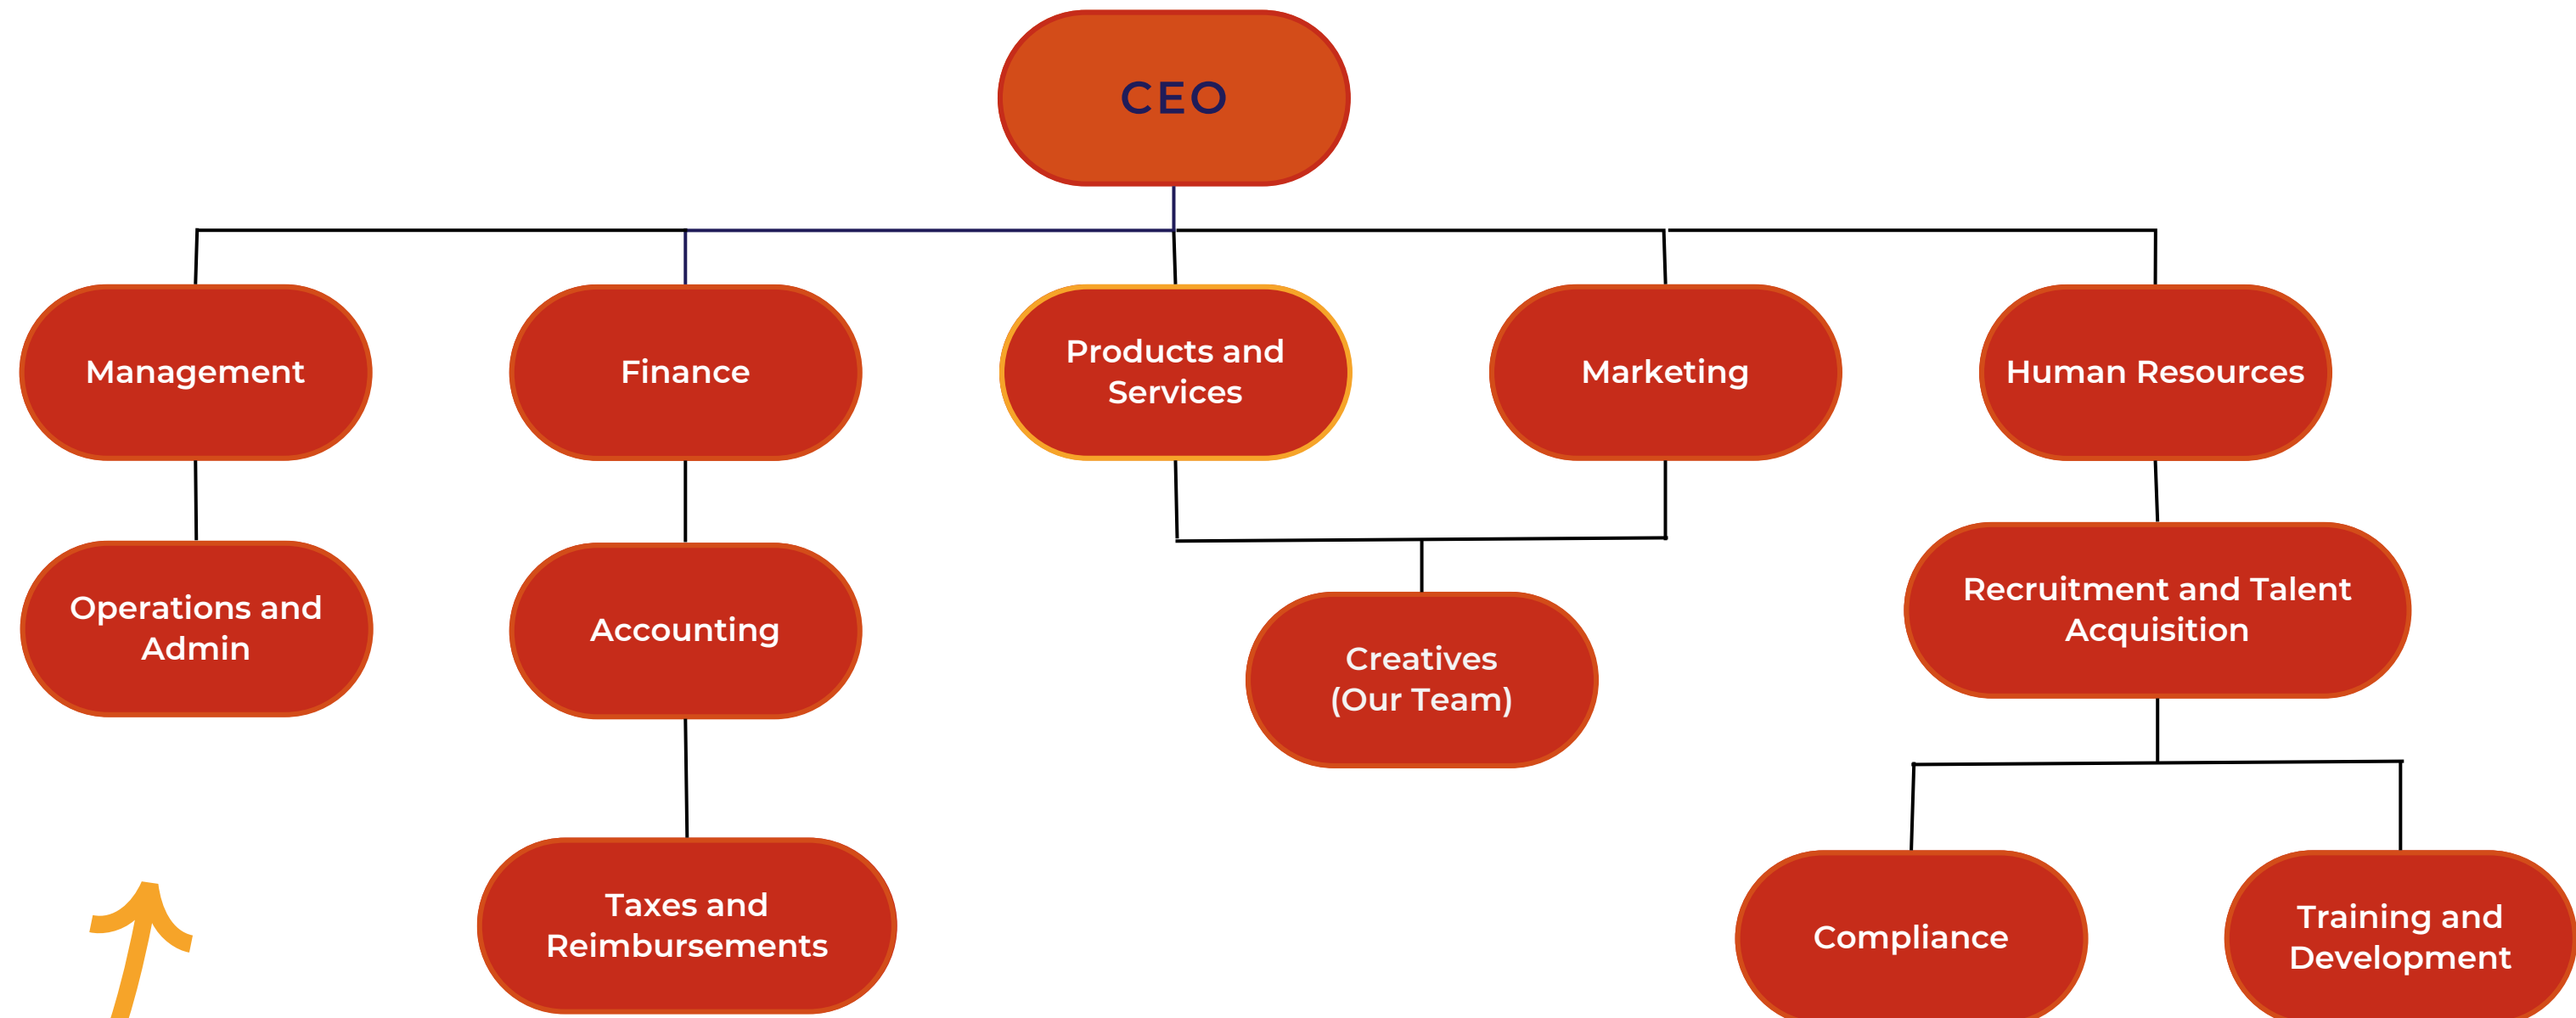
CEO

Management

Finance

Products and Services

Marketing

Human Resources

Operations and Admin

Accounting

Creatives (Our Team)

Recruitment and Talent Acquisition

Taxes and Reimbursements

Compliance

Training and Development